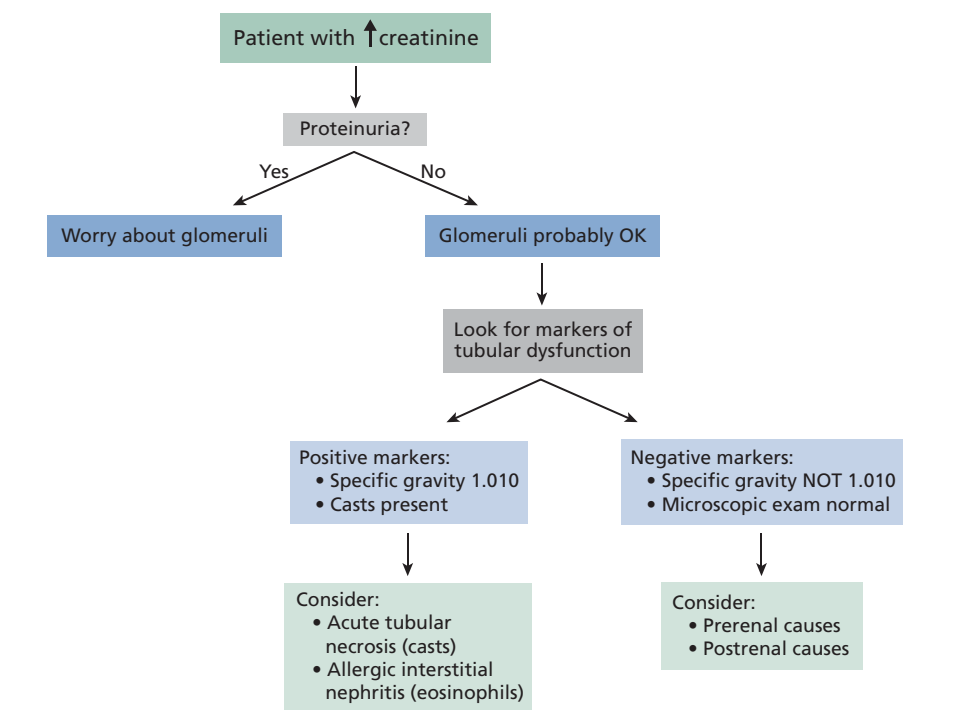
Patient with ↑ creatinine

Proteinuria?

Yes

No

Worry about glomeruli

Glomeruli probably OK

Look for markers of tubular dysfunction

Positive markers:
• Specific gravity 1.010
• Casts present

Negative markers:
• Specific gravity NOT 1.010
• Microscopic exam normal

Consider:
• Acute tubular necrosis (casts)
• Allergic interstitial nephritis (eosinophils)

Consider:
• Prerenal causes
• Postrenal causes